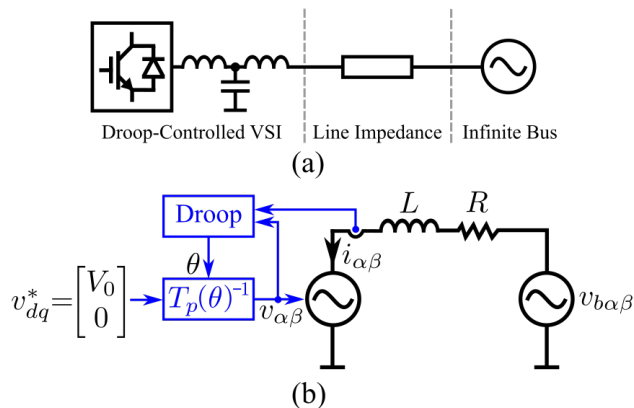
Droop-Controlled VSI
Line Impedance
Infinite Bus
(a)

Droop
$\theta$
$v_{dq}^{*}=\begin{bmatrix}V_0\\0\end{bmatrix}$
$T_p(\theta)^{-1}$
$v_{\alpha\beta}$
$i_{\alpha\beta}$
$L$
$R$
$v_{b\alpha\beta}$
(b)